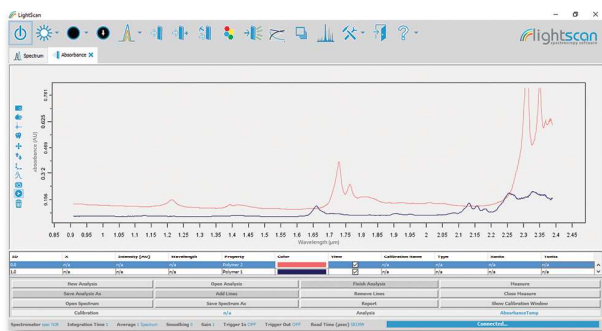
LightScan

lightscan spectroscopy software

Spectrum | Absorbance

Absorbance (AU)

0.781

0.186

0.85 0.9 0.95 1 1.05 1.1 1.15 1.2 1.25 1.3 1.35 1.4 1.45 1.5 1.55 1.6 1.65 1.7 1.75 1.8 1.85 1.9 1.95 2 2.05 2.1 2.15 2.2 2.25 2.3 2.35 2.4 2.45

Wavelength [µm]

| Nr | A | Intensity [mV] | Wavelength | Property | Color | View | Calibration Name | Type | Ratio | Ratio |
|---|---|---|---|---|---|---|---|---|---|---|
| 1.0 | n/a | n/a | n/a | Polymer 2 | | ☑ | n/a | n/a | n/a | n/a |
| 1.0 | n/a | n/a | n/a | Polymer 1 | | ☑ | n/a | n/a | n/a | n/a |

| New Analysis | Open Analysis | Finish Analysis | Measure |
|---|---|---|---|
| Save Analysis As | Add Lines | Remove Lines | Close Measure |
| Open Spectrum | Save Spectrum As | Report | Show Calibration Window |
| Calibration | n/a | Analysis | AbsorbanceTemp |

Spectrometer spec 008 Integration Time 1 Average 1 Spectrum Smoothing 1 Gain 1 Trigger In OFF Trigger Out OFF Read Time [µsec] 10,000 Connected...